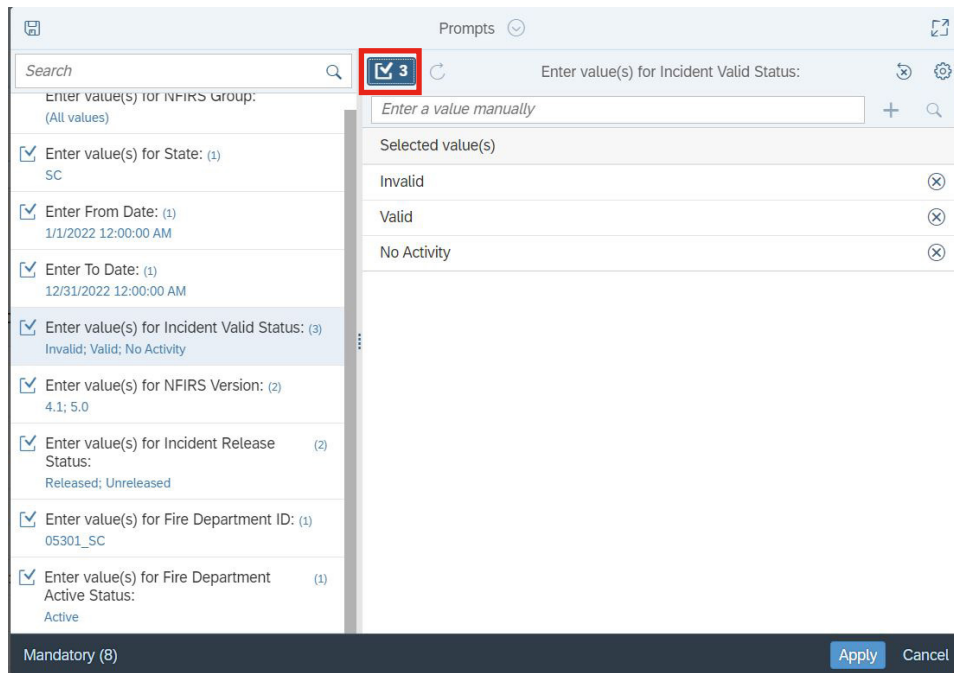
Prompts

Search

Enter value(s) for NFIRS Group:
(All values)

Enter value(s) for State: (1)
SC

Enter From Date: (1)
1/1/2022 12:00:00 AM

Enter To Date: (1)
12/31/2022 12:00:00 AM

Enter value(s) for Incident Valid Status: (3)
Invalid; Valid; No Activity

Enter value(s) for NFIRS Version: (2)
4.1; 5.0

Enter value(s) for Incident Release Status: (2)
Released; Unreleased

Enter value(s) for Fire Department ID: (1)
05301_SC

Enter value(s) for Fire Department Active Status: (1)
Active

3

Enter value(s) for Incident Valid Status:

Enter a value manually

Selected value(s)

Invalid

Valid

No Activity

Mandatory (8)

Apply

Cancel